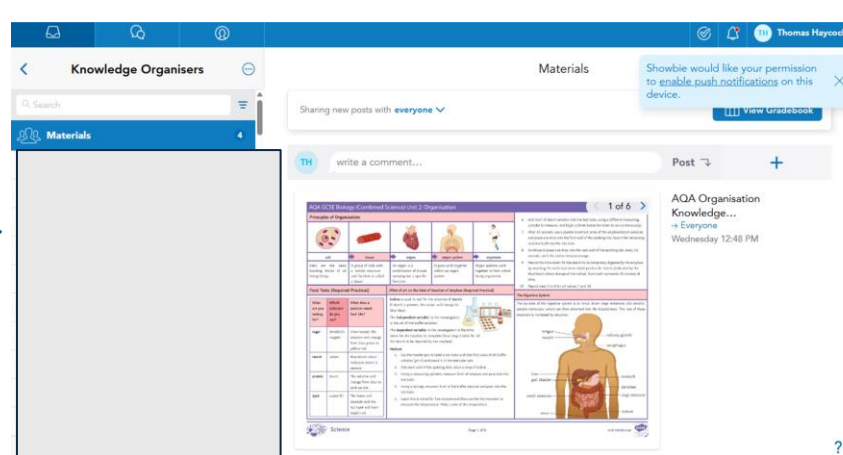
TH Thomas Haycoc

Knowledge Organisers

Search

Materials 4

Materials

Showbie would like your permission to enable push notifications on this device.

Sharing new posts with everyone

View Gradebook

TH write a comment...

Post

1 of 6

AQA GCSE Biology (Combined Science) Unit 2 Organisation

Principles of Organisation

cell

tissue

organ

organ system

organism

Food Tests (Required Practical)

Effect of pH on the Rate of Reaction of Amylase (Required Practical)

The Digestive System

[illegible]

Science

Page 1 of 6

AQA Organisation Knowledge...

→ Everyone

Wednesday 12:48 PM

?